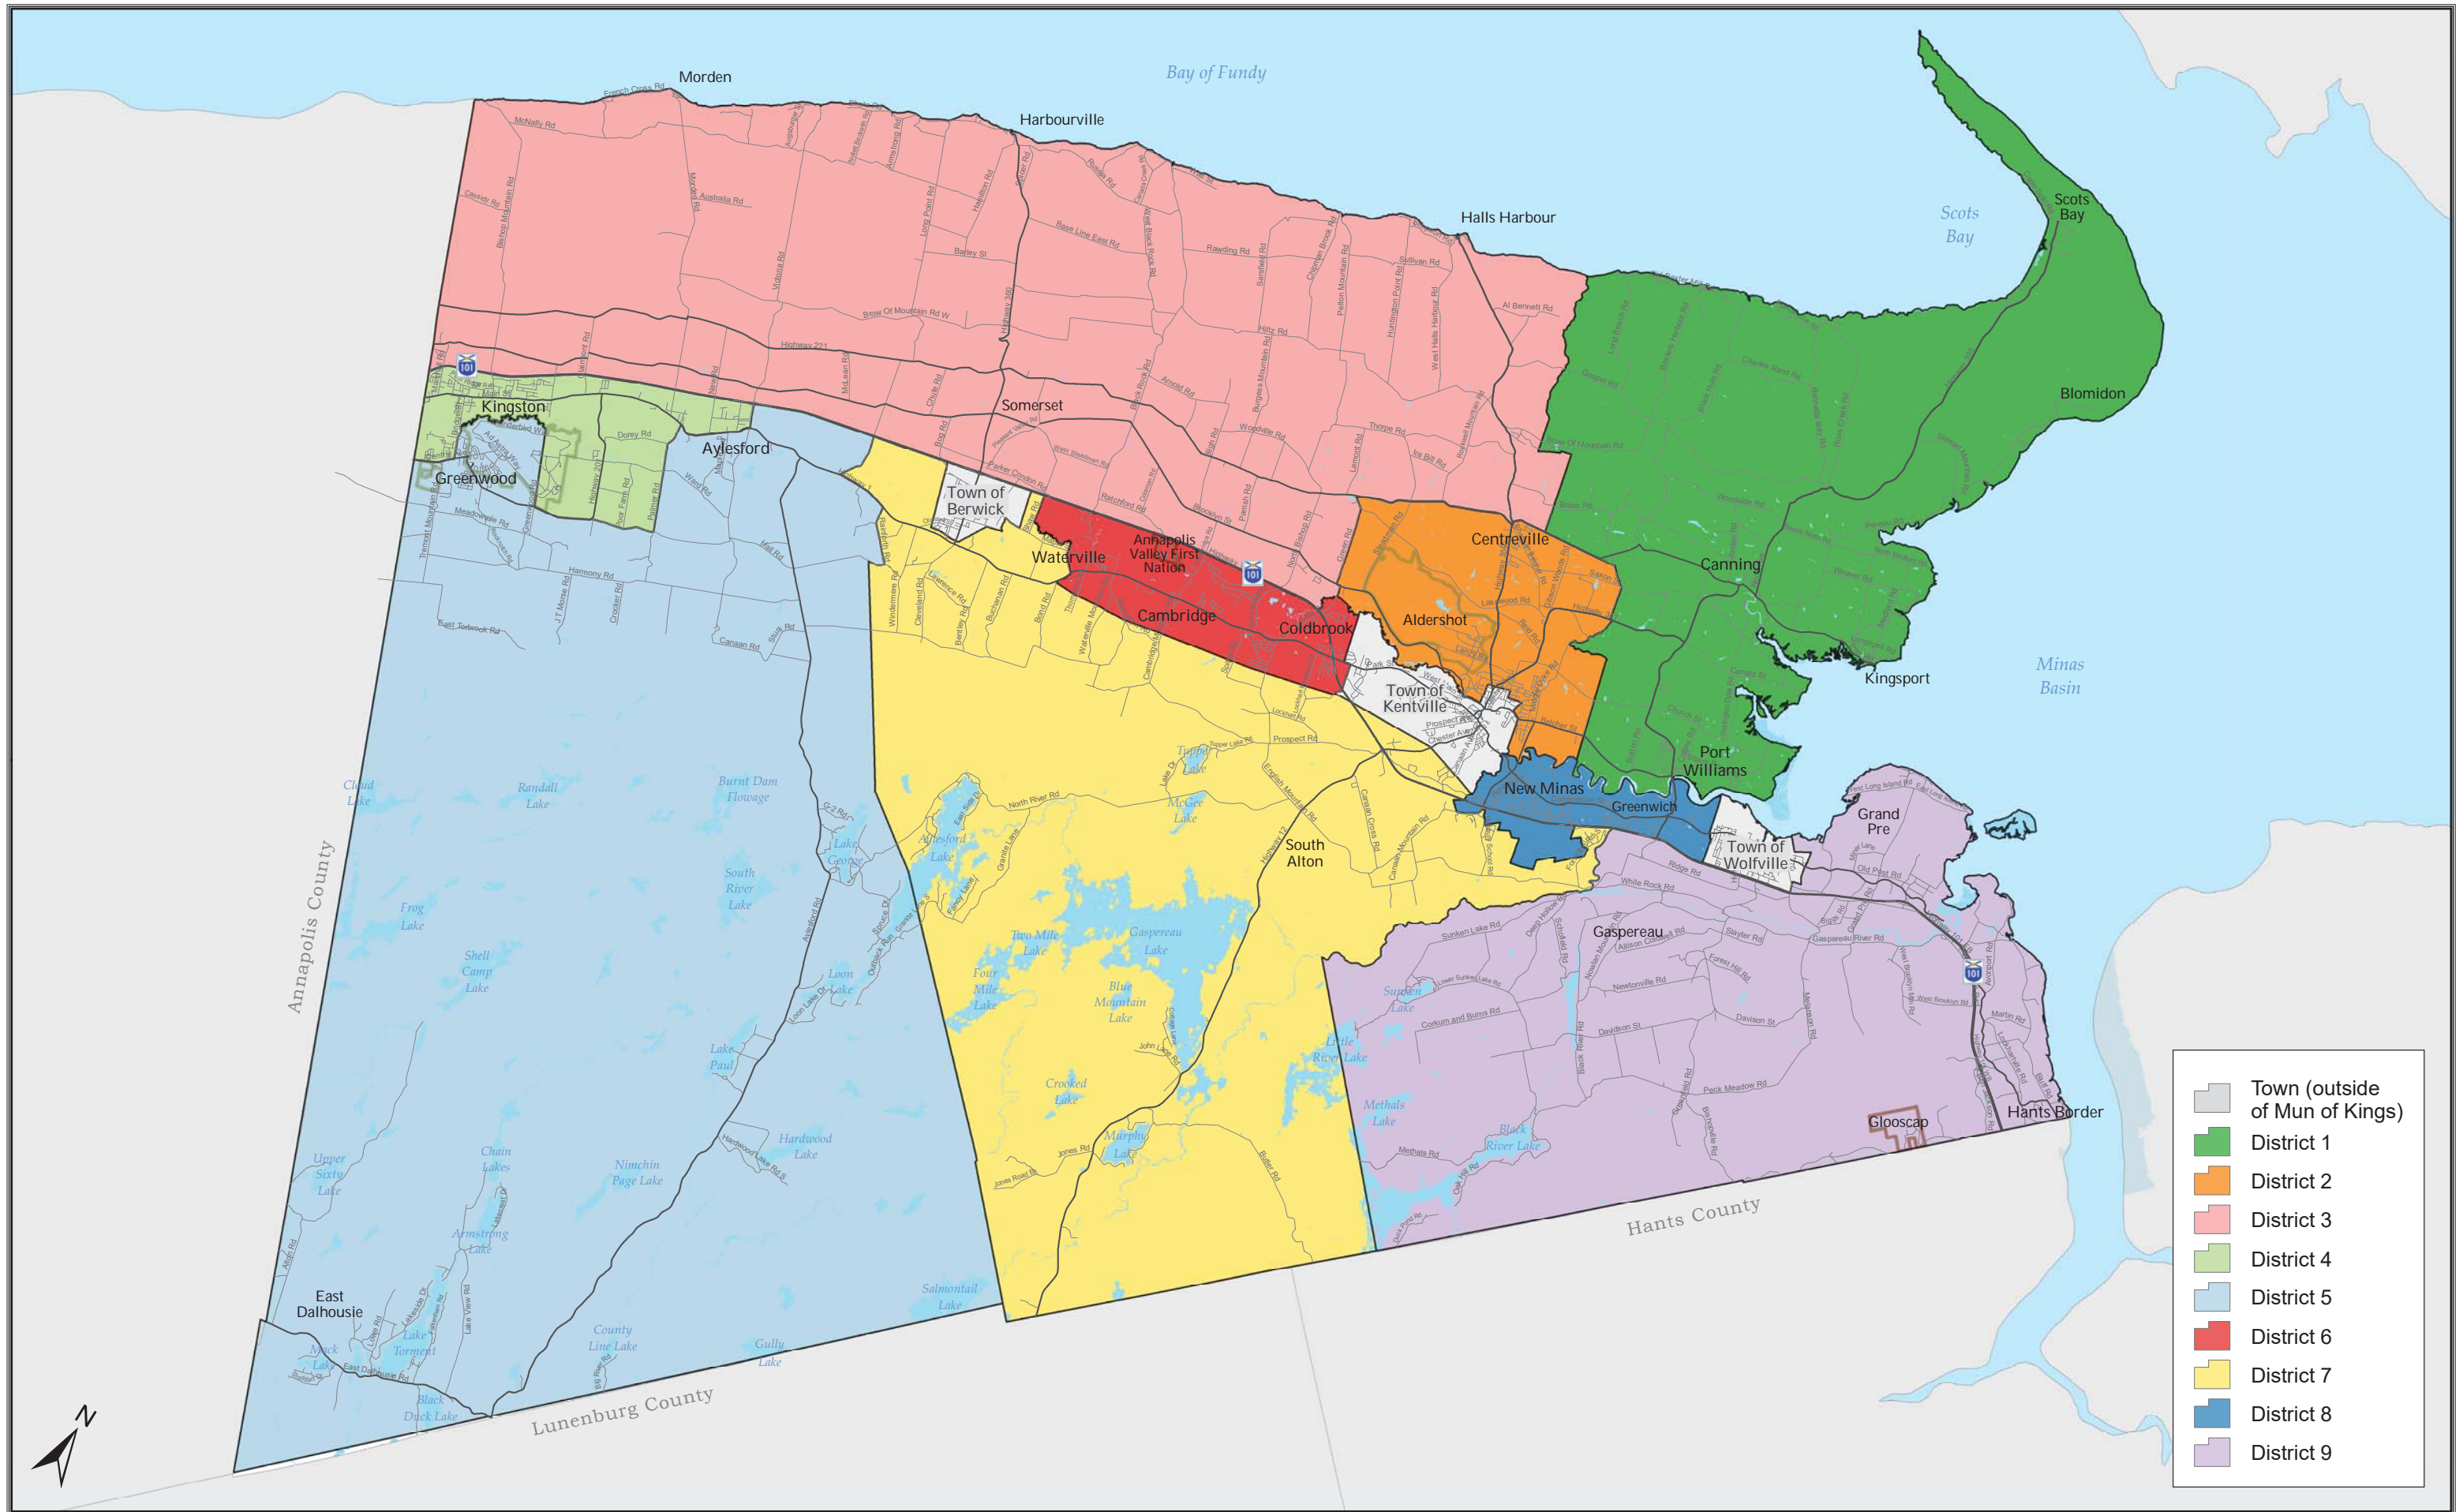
Bay of Fundy

Morden

Harbourville

Halls Harbour

Scots Bay

Scots Bay

Blomidon

Minas Basin

Kingston

Greenwood

Aylesford

Somerset

Town of Berwick

Waterville

Annapolis Valley First Nation

Cambridge

Coldbrook

Centreville

Aldershot

Canning

Kingsport

Town of Kentville

Port Williams

New Minas

Greenwich

Grand Pre

Town of Wolfville

South Alton

Gaspereau

Hants Border

Glooscap

East Dalhousie

Annapolis County

Lunenburg County

Hants County

Cloud Lake

Randall Lake

Burnt Dam Flowage

Lake George

South River Lake

Frog Lake

Shell Camp Lake

Loon Lake

Lake Paul

Aylesford Lake

Tupper Lake

McGee Lake

Two Mile Lake

Gaspereau Lake

Four Mile Lake

Blue Mountain Lake

Crooked Lake

Murphy Lake

Little River Lake

Methals Lake

Black River Lake

Sunken Lake

Hardwood Lake

Nimchin Page Lake

Chain Lakes

Upper Sixty Lake

Armstrong Lake

Lake Torment

Mack Lake

Black Duck Lake

County Line Lake

Gully Lake

Salmontail Lake

N

| | |
|---|---|
| | Town (outside of Mun of Kings) |
| | District 1 |
| | District 2 |
| | District 3 |
| | District 4 |
| | District 5 |
| | District 6 |
| | District 7 |
| | District 8 |
| | District 9 |